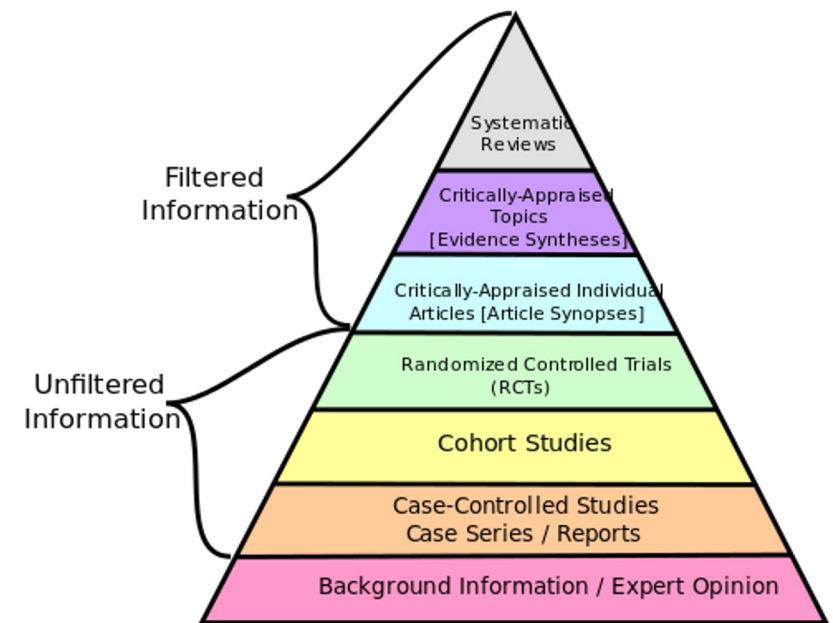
Filtered Information

Unfiltered Information

Systematic Reviews

Critically-Appraised Topics [Evidence Syntheses]

Critically-Appraised Individual Articles [Article Synopses]

Randomized Controlled Trials (RCTs)

Cohort Studies

Case-Controlled Studies Case Series / Reports

Background Information / Expert Opinion